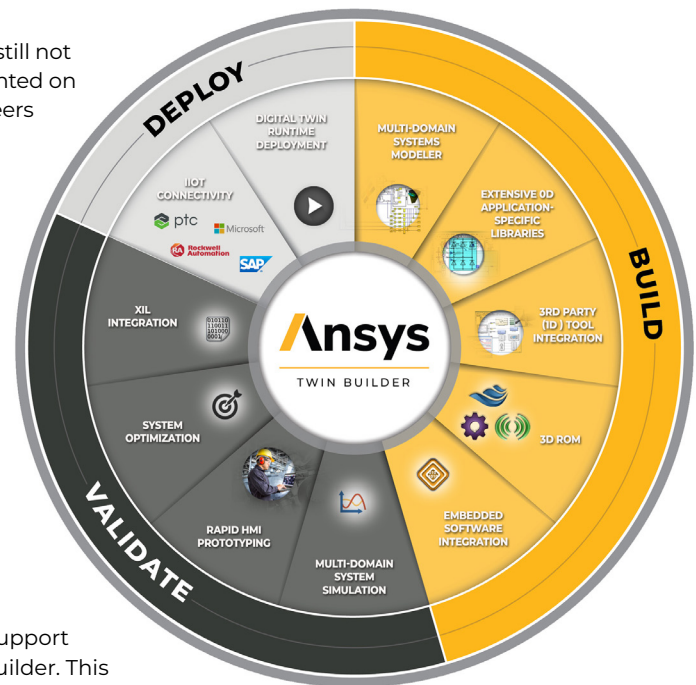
still not
nted on
eers

DEPLOY

DIGITAL TWIN RUNTIME DEPLOYMENT

IIOT CONNECTIVITY

ptc

Microsoft

Rockwell Automation

SAP

MULTI-DOMAIN SYSTEMS MODELER

EXTENSIVE 0D APPLICATION-SPECIFIC LIBRARIES

BUILD

3RD PARTY (1D) TOOL INTEGRATION

3D ROM

EMBEDDED SOFTWARE INTEGRATION

MULTI-DOMAIN SYSTEM SIMULATION

RAPID HMI PROTOTYPING

SYSTEM OPTIMIZATION

XIL INTEGRATION

010110
110011
101000
0001

Ansys

TWIN BUILDER

VALIDATE

upport
uilder. This